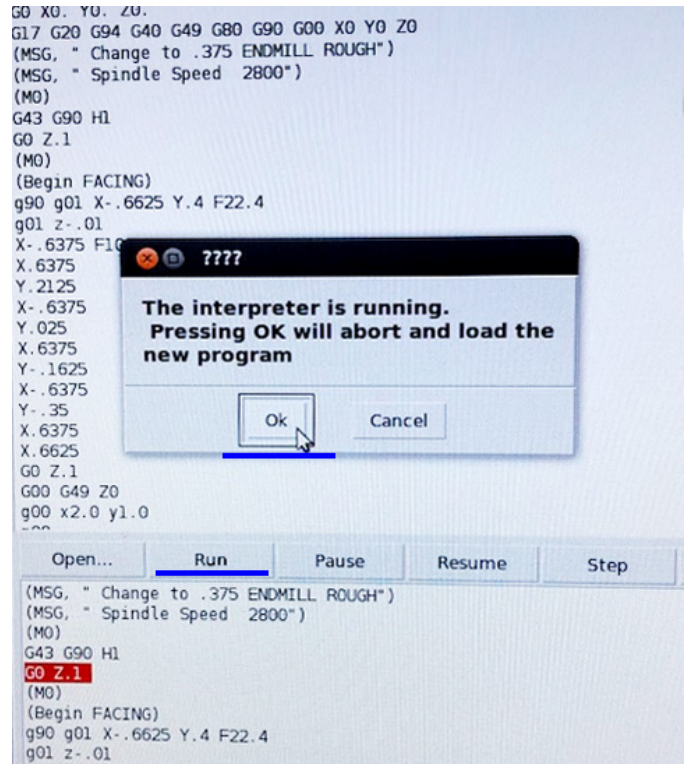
G0 X0. Y0. Z0.
G17 G20 G94 G40 G49 G80 G90 G00 X0 Y0 Z0
(MSG, " Change to .375 ENDMILL ROUGH")
(MSG, " Spindle Speed 2800")
(M0)
G43 G90 H1
G0 Z.1
(M0)
(Begin FACING)
g90 g01 X-.6625 Y.4 F22.4
g01 z-.01
X-.6375 F1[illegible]
X.6375
Y.2125
X-.6375
Y.025
X.6375
Y-.1625
X-.6375
Y-.35
X.6375
X.6625
G0 Z.1
G00 G49 Z0
g00 x2.0 y1.0

????

The interpreter is running.
Pressing OK will abort and load the new program

Ok

Cancel

Open...

Run

Pause

Resume

Step

(MSG, " Change to .375 ENDMILL ROUGH")
(MSG, " Spindle Speed 2800")
(M0)
G43 G90 H1
G0 Z.1
(M0)
(Begin FACING)
g90 g01 X-.6625 Y.4 F22.4
g01 z-.01